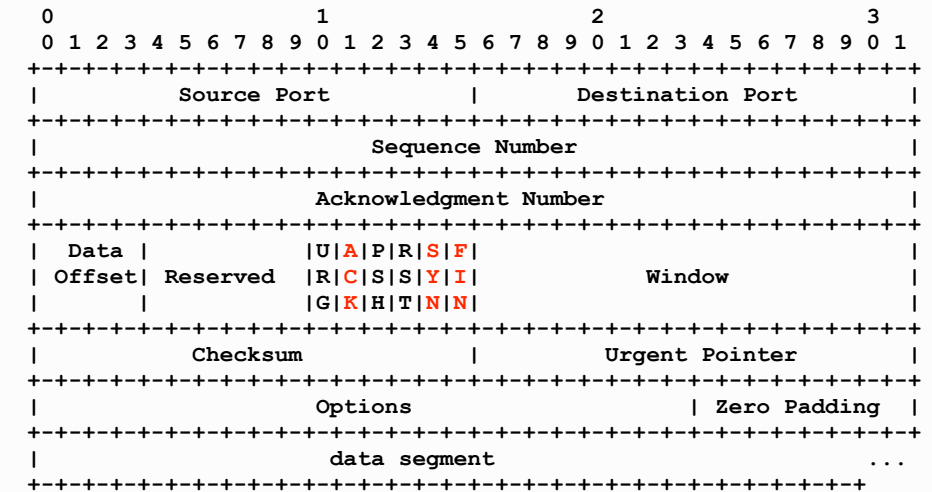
0                   1                   2                   3
 0 1 2 3 4 5 6 7 8 9 0 1 2 3 4 5 6 7 8 9 0 1 2 3 4 5 6 7 8 9 0 1
+-+-+-+-+-+-+-+-+-+-+-+-+-+-+-+-+-+-+-+-+-+-+-+-+-+-+-+-+-+-+-+-+
|          Source Port          |       Destination Port        |
+-+-+-+-+-+-+-+-+-+-+-+-+-+-+-+-+-+-+-+-+-+-+-+-+-+-+-+-+-+-+-+-+
|                        Sequence Number                        |
+-+-+-+-+-+-+-+-+-+-+-+-+-+-+-+-+-+-+-+-+-+-+-+-+-+-+-+-+-+-+-+-+
|                    Acknowledgment Number                      |
+-+-+-+-+-+-+-+-+-+-+-+-+-+-+-+-+-+-+-+-+-+-+-+-+-+-+-+-+-+-+-+-+
|  Data |           |U|A|P|R|S|F|                               |
| Offset| Reserved  |R|C|S|S|Y|I|            Window             |
|       |           |G|K|H|T|N|N|                               |
+-+-+-+-+-+-+-+-+-+-+-+-+-+-+-+-+-+-+-+-+-+-+-+-+-+-+-+-+-+-+-+-+
|           Checksum            |         Urgent Pointer        |
+-+-+-+-+-+-+-+-+-+-+-+-+-+-+-+-+-+-+-+-+-+-+-+-+-+-+-+-+-+-+-+-+
|                    Options                    | Zero Padding  |
+-+-+-+-+-+-+-+-+-+-+-+-+-+-+-+-+-+-+-+-+-+-+-+-+-+-+-+-+-+-+-+-+
|                          data segment                     ...
+-+-+-+-+-+-+-+-+-+-+-+-+-+-+-+-+-+-+-+-+-+-+-+-+-+-+-+-+-+-+-+